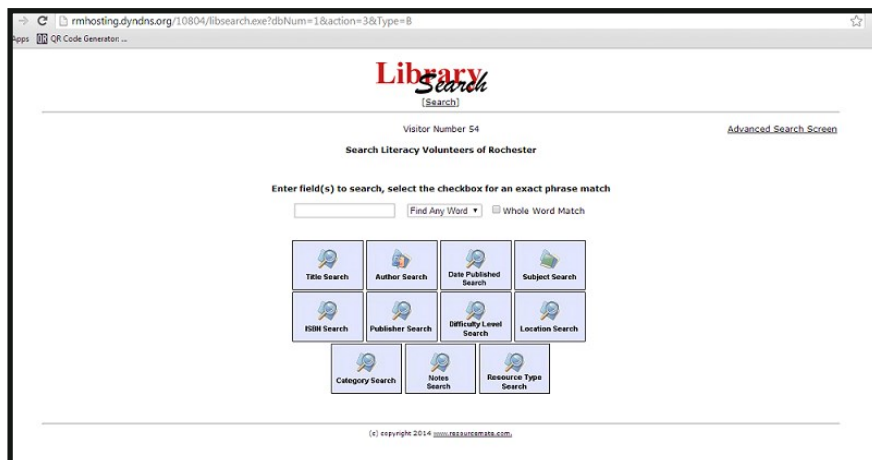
rmhosting.dyndns.org/10804/libsearch.exe?dbNum=1&action=3&Type=B

Apps QR Code Generator: ...

Library Search

[Search]

Visitor Number 54

Advanced Search Screen

Search Literacy Volunteers of Rochester

Enter field(s) to search, select the checkbox for an exact phrase match

Find Any Word ▾ Whole Word Match

Title Search
Author Search
Date Published Search
Subject Search
ISBN Search
Publisher Search
Difficulty Level Search
Location Search
Category Search
Notes Search
Resource Type Search

(c) copyright 2014 www.resourcemate.com.